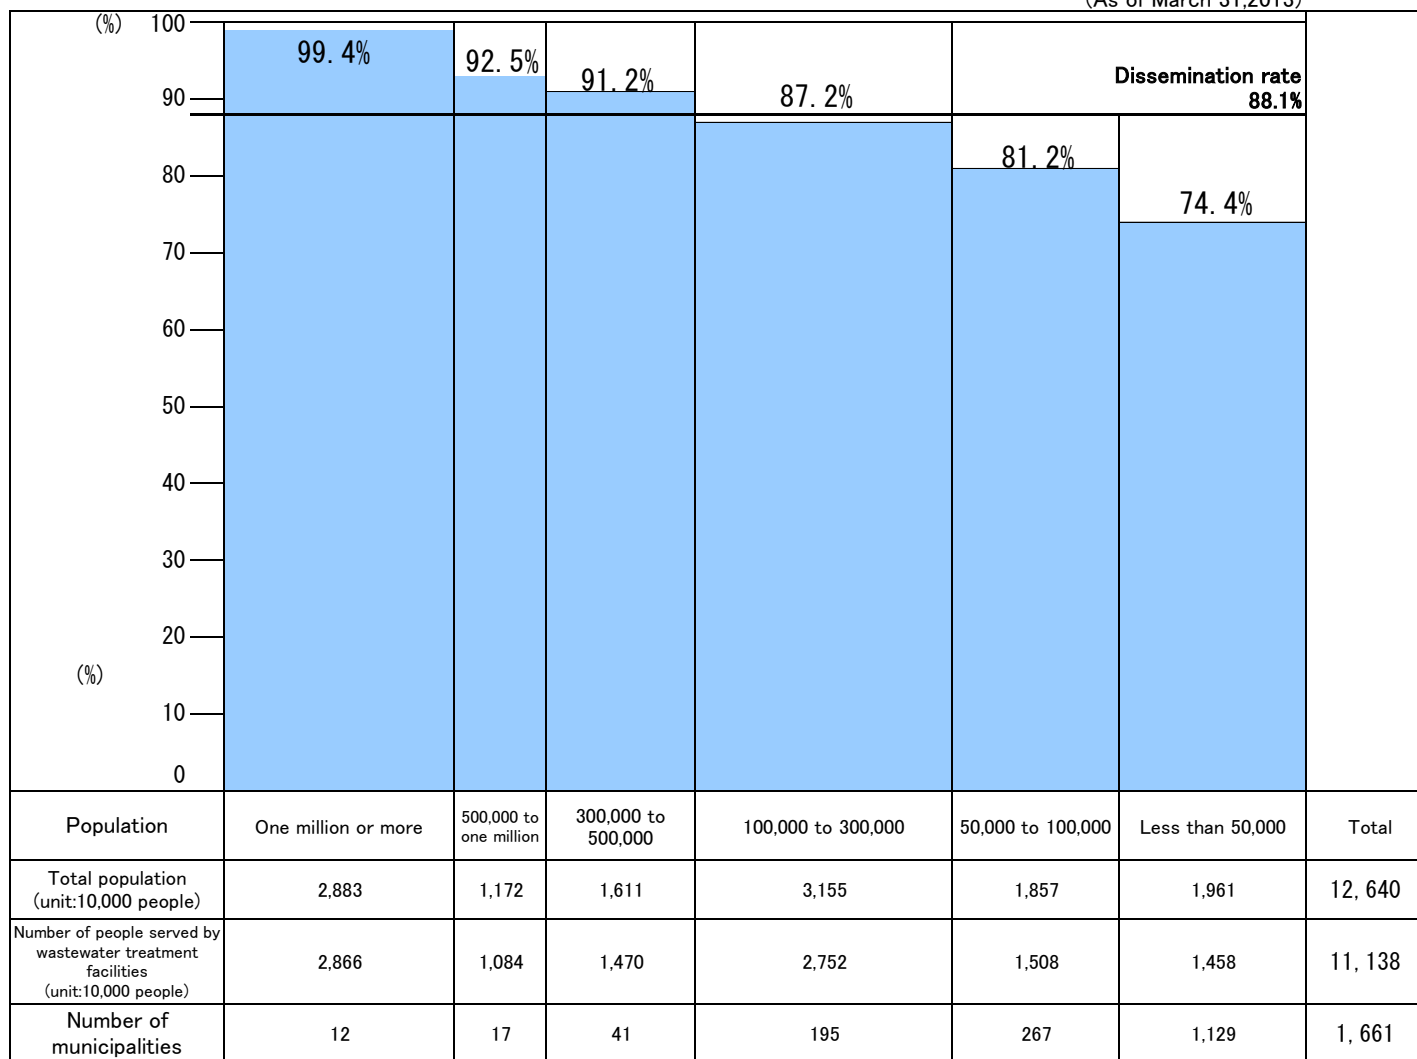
(As of March 31,2013)

(%) 100
90
80
70
60
50
40
30
20
(%)
10
0

99. 4%
92. 5%
91. 2%
87. 2%
Dissemination rate
88.1%
81. 2%
74. 4%

| Population | One million or more | 500,000 to one million | 300,000 to 500,000 | 100,000 to 300,000 | 50,000 to 100,000 | Less than 50,000 | Total |
|---|---|---|---|---|---|---|---|
| Total population (unit:10,000 people) | 2,883 | 1,172 | 1,611 | 3,155 | 1,857 | 1,961 | 12, 640 |
| Number of people served by wastewater treatment facilities (unit:10,000 people) | 2,866 | 1,084 | 1,470 | 2,752 | 1,508 | 1,458 | 11, 138 |
| Number of municipalities | 12 | 17 | 41 | 195 | 267 | 1,129 | 1, 661 |